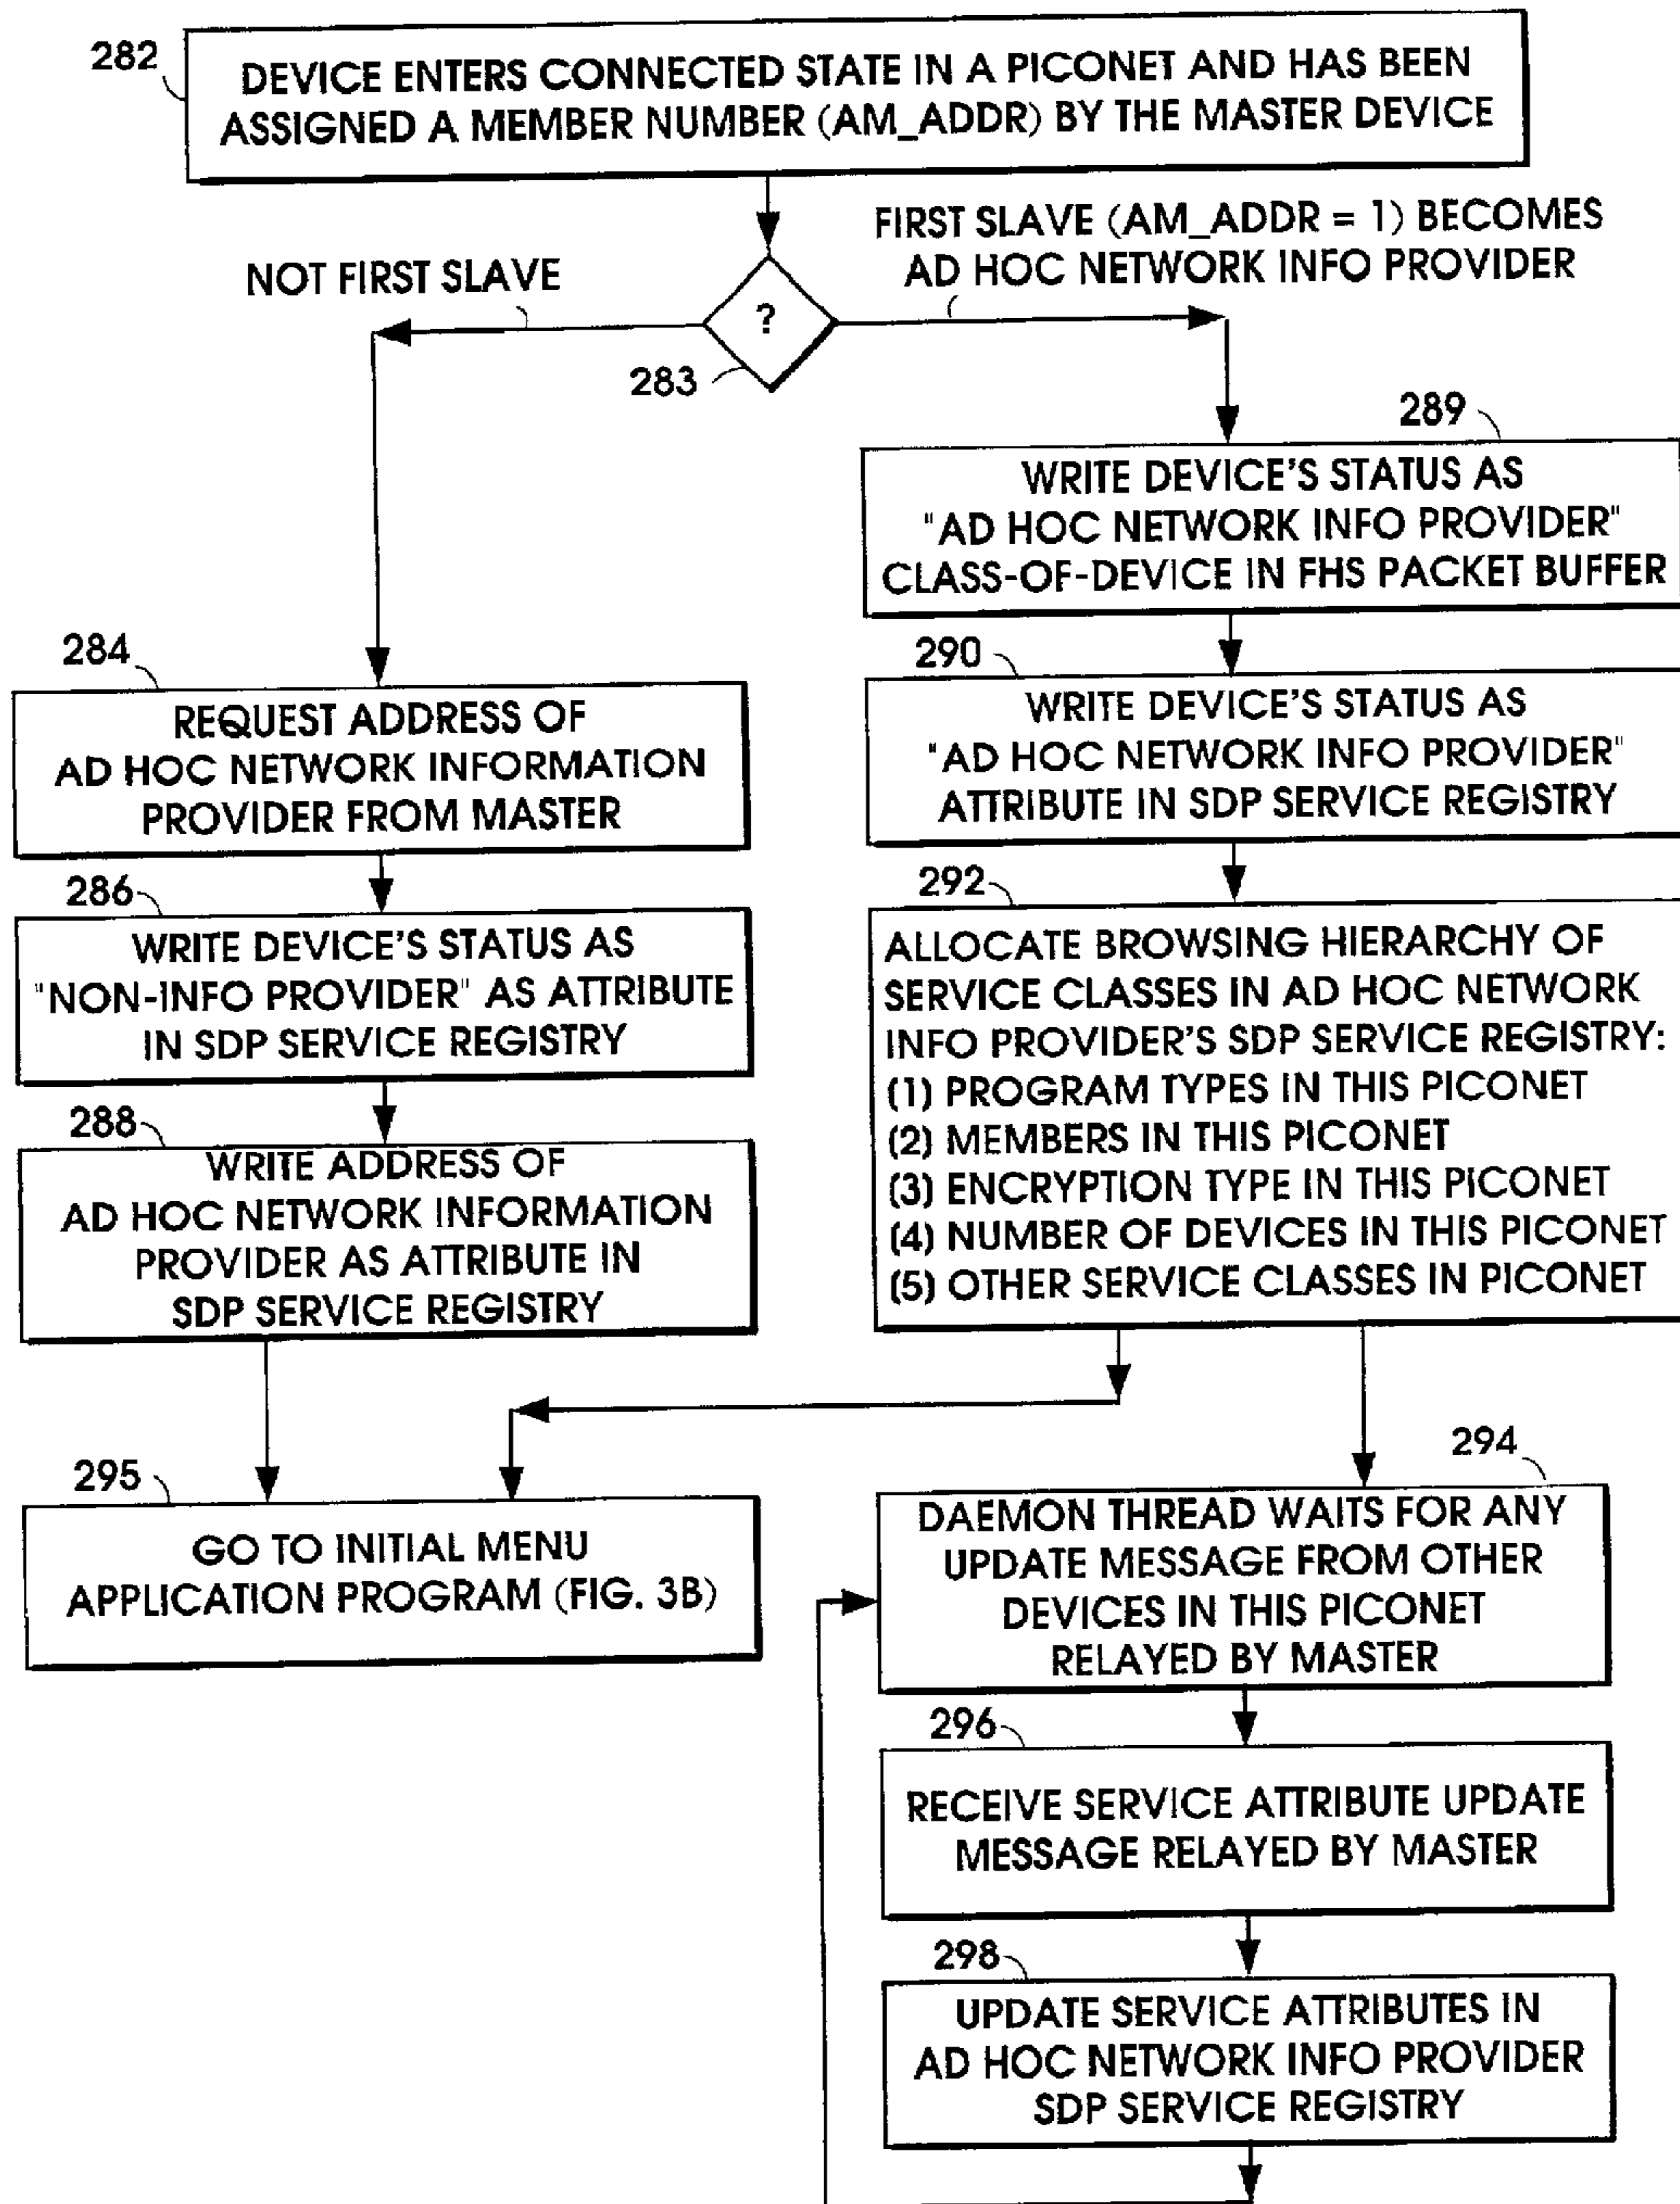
282

DEVICE ENTERS CONNECTED STATE IN A PICONET AND HAS BEEN ASSIGNED A MEMBER NUMBER (AM_ADDR) BY THE MASTER DEVICE

NOT FIRST SLAVE

?

283

FIRST SLAVE (AM_ADDR = 1) BECOMES AD HOC NETWORK INFO PROVIDER

289

WRITE DEVICE'S STATUS AS "AD HOC NETWORK INFO PROVIDER" CLASS-OF-DEVICE IN FHS PACKET BUFFER

290

WRITE DEVICE'S STATUS AS "AD HOC NETWORK INFO PROVIDER" ATTRIBUTE IN SDP SERVICE REGISTRY

292

ALLOCATE BROWSING HIERARCHY OF SERVICE CLASSES IN AD HOC NETWORK INFO PROVIDER'S SDP SERVICE REGISTRY:
(1) PROGRAM TYPES IN THIS PICONET
(2) MEMBERS IN THIS PICONET
(3) ENCRYPTION TYPE IN THIS PICONET
(4) NUMBER OF DEVICES IN THIS PICONET
(5) OTHER SERVICE CLASSES IN PICONET

284

REQUEST ADDRESS OF AD HOC NETWORK INFORMATION PROVIDER FROM MASTER

286

WRITE DEVICE'S STATUS AS "NON-INFO PROVIDER" AS ATTRIBUTE IN SDP SERVICE REGISTRY

288

WRITE ADDRESS OF AD HOC NETWORK INFORMATION PROVIDER AS ATTRIBUTE IN SDP SERVICE REGISTRY

295

GO TO INITIAL MENU APPLICATION PROGRAM (FIG. 3B)

294

DAEMON THREAD WAITS FOR ANY UPDATE MESSAGE FROM OTHER DEVICES IN THIS PICONET RELAYED BY MASTER

296

RECEIVE SERVICE ATTRIBUTE UPDATE MESSAGE RELAYED BY MASTER

298

UPDATE SERVICE ATTRIBUTES IN AD HOC NETWORK INFO PROVIDER SDP SERVICE REGISTRY